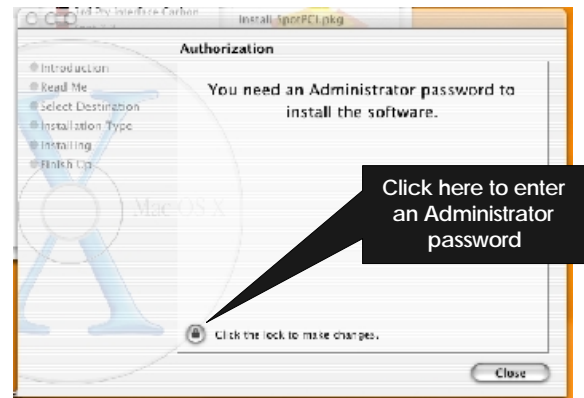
Install 1porPCI.pkg

Authorization

Introduction
Read Me
Select Destination
Installation Type
Installing
Finish Up

You need an Administrator password to install the software.

Mac OS X

Click here to enter an Administrator password

Click the lock to make changes.

Close